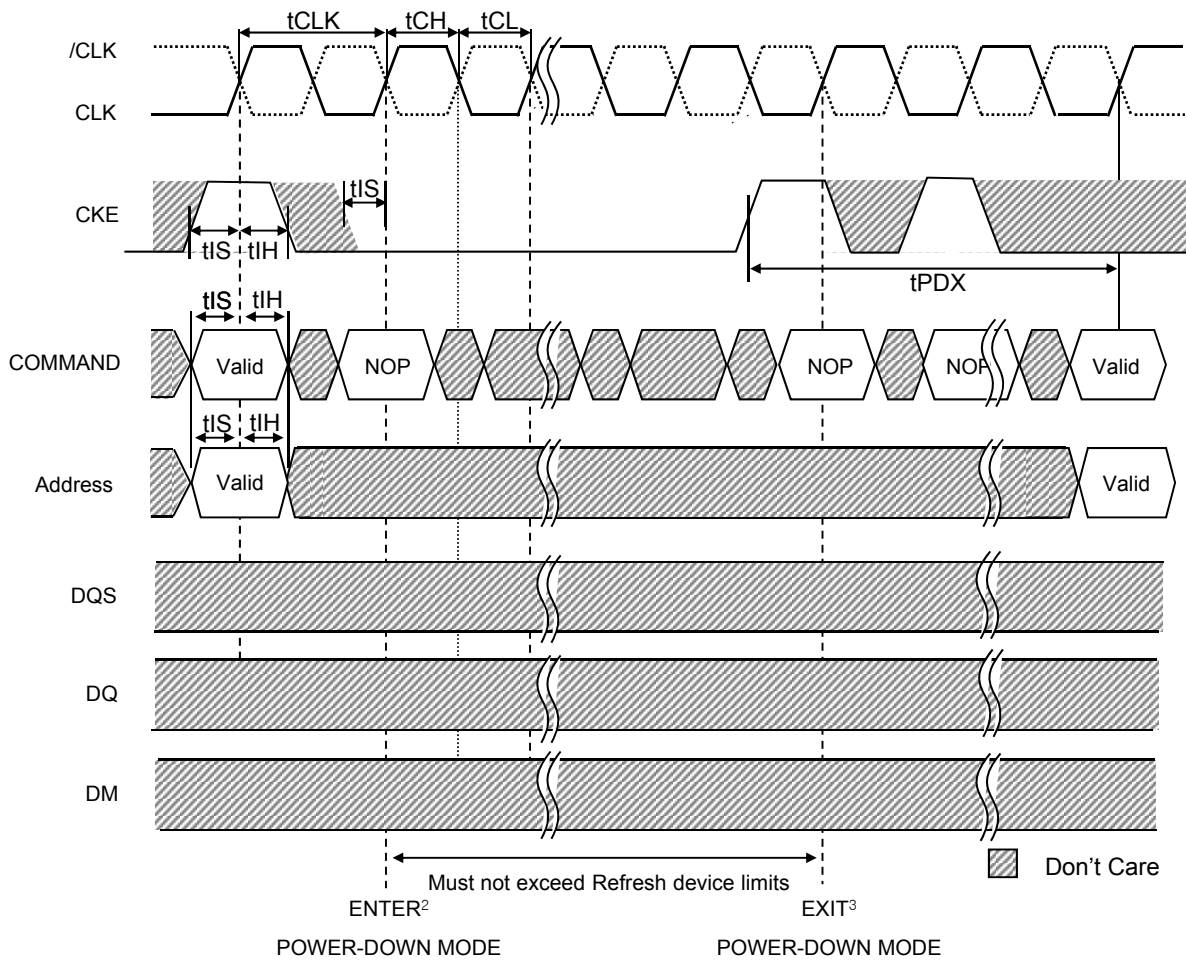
tCLK tCH tCL

/CLK

CLK

CKE

tIS

tIS tIH

tPDX

tIS tIH

COMMAND

Valid

NOP

NOP

NOP

Valid

tIS tIH

Address

Valid

Valid

DQS

DQ

DM

Don't Care

Must not exceed Refresh device limits

ENTER$^2$

EXIT$^3$

POWER-DOWN MODE

POWER-DOWN MODE